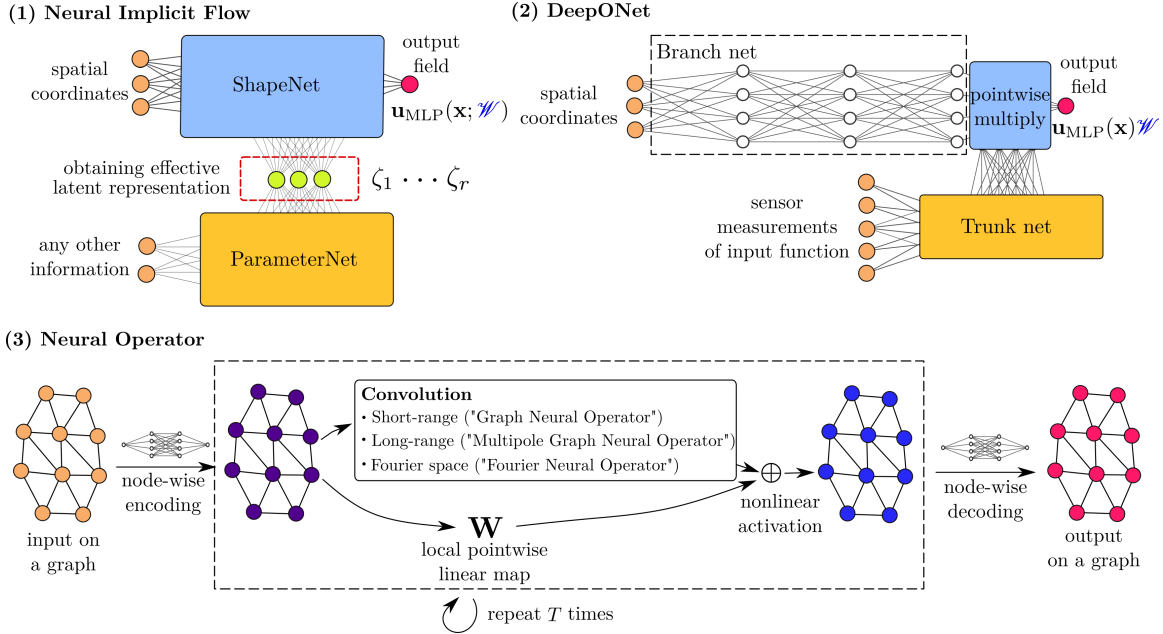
(1) Neural Implicit Flow

spatial coordinates

ShapeNet

output field

$\mathbf{u}_{\text{MLP}}(\mathbf{x};\mathscr{W})$

obtaining effective latent representation

$\zeta_1 \cdots \zeta_r$

any other information

ParameterNet

(2) DeepONet

Branch net

spatial coordinates

pointwise multiply

output field

$\mathbf{u}_{\text{MLP}}(\mathbf{x})\mathscr{W}$

sensor measurements of input function

Trunk net

(3) Neural Operator

input on a graph

node-wise encoding

Convolution
• Short-range ("Graph Neural Operator")
• Long-range ("Multipole Graph Neural Operator")
• Fourier space ("Fourier Neural Operator")

$\oplus$

$\mathbf{W}$
local pointwise linear map

nonlinear activation

node-wise decoding

output on a graph

repeat $T$ times